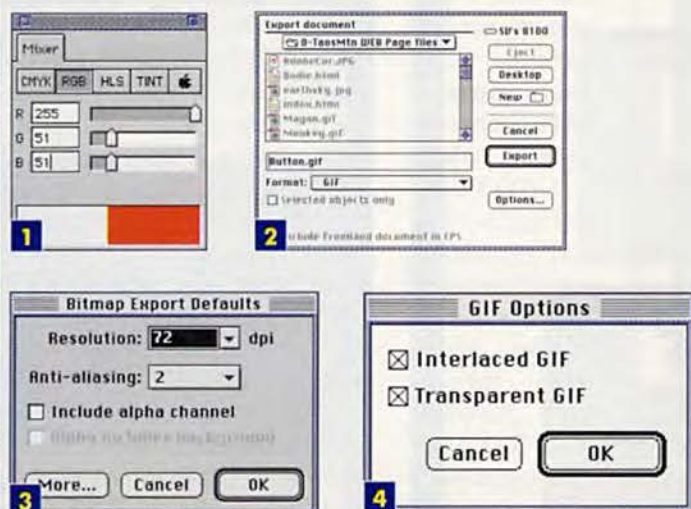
Mixer

CMYK RGB HLS TINT

R 255

G 51

B 51

1

Export document

B-TaosMtn WEB Page files

SF's 8100

Robbetor.JPG

Bodie.html

earthsky.jpg

index.html

Magon.gif

Monking.gif

Eject

Desktop

New

Cancel

Export

Button.gif

Format: GIF

Selected objects only

Options...

2

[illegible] FreeHand document in EPS

Bitmap Export Defaults

Resolution: 72 dpi

Anti-aliasing: 2

Include alpha channel

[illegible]

More...

Cancel

OK

3

GIF Options

Interlaced GIF

Transparent GIF

Cancel

OK

4